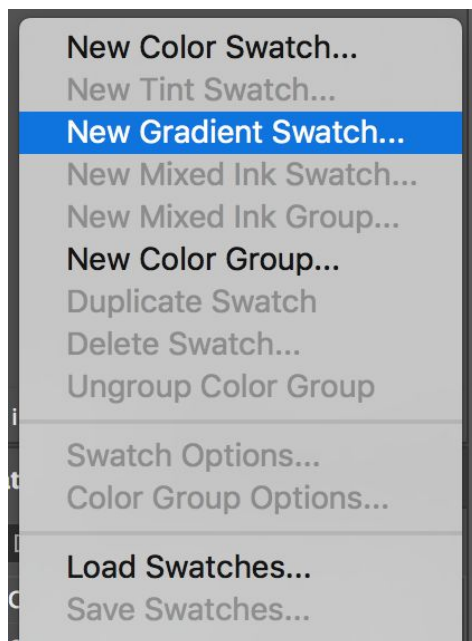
New Color Swatch...
New Tint Swatch...
New Gradient Swatch...
New Mixed Ink Swatch...
New Mixed Ink Group...
New Color Group...
Duplicate Swatch
Delete Swatch...
Ungroup Color Group

Swatch Options...
Color Group Options...

Load Swatches...
Save Swatches...